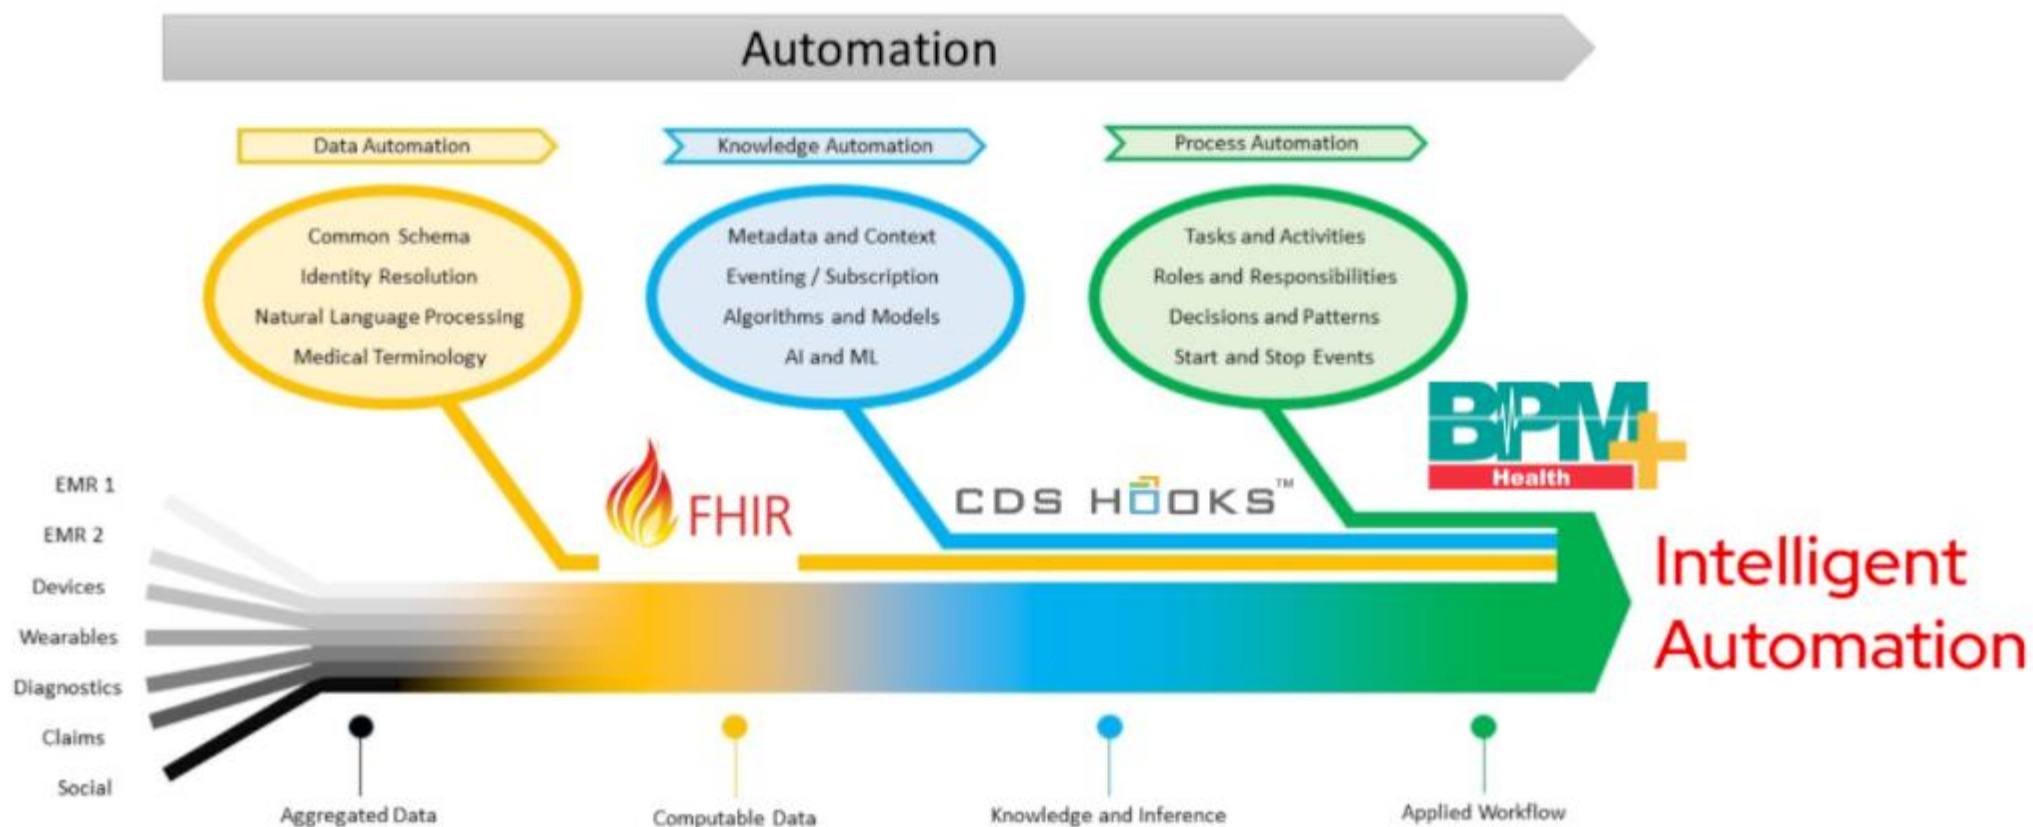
Automation

Data Automation

Knowledge Automation

Process Automation

Common Schema
Identity Resolution
Natural Language Processing
Medical Terminology

Metadata and Context
Eventing / Subscription
Algorithms and Models
AI and ML

Tasks and Activities
Roles and Responsibilities
Decisions and Patterns
Start and Stop Events

BPM+ Health

FHIR

CDS HOOKS™

EMR 1
EMR 2
Devices
Wearables
Diagnostics
Claims
Social

Intelligent Automation

Aggregated Data

Computable Data

Knowledge and Inference

Applied Workflow